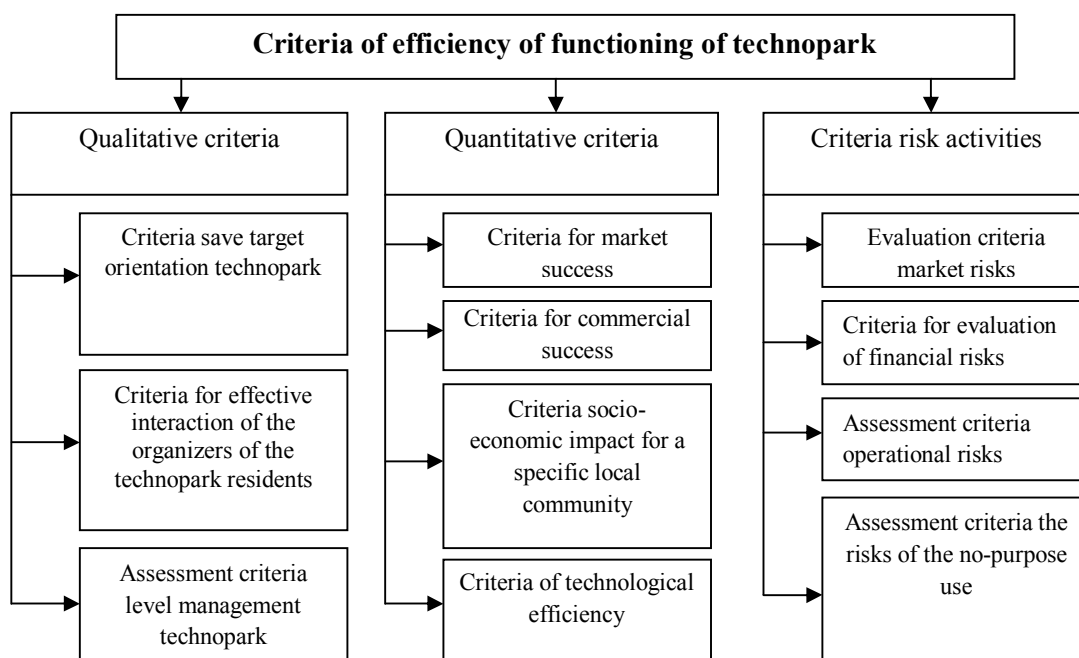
Criteria of efficiency of functioning of technopark

Qualitative criteria

Criteria save target orientation technopark

Criteria for effective interaction of the organizers of the technopark residents

Assessment criteria level management technopark

Quantitative criteria

Criteria for market success

Criteria for commercial success

Criteria socio-economic impact for a specific local community

Criteria of technological efficiency

Criteria risk activities

Evaluation criteria market risks

Criteria for evaluation of financial risks

Assessment criteria operational risks

Assessment criteria the risks of the no-purpose use